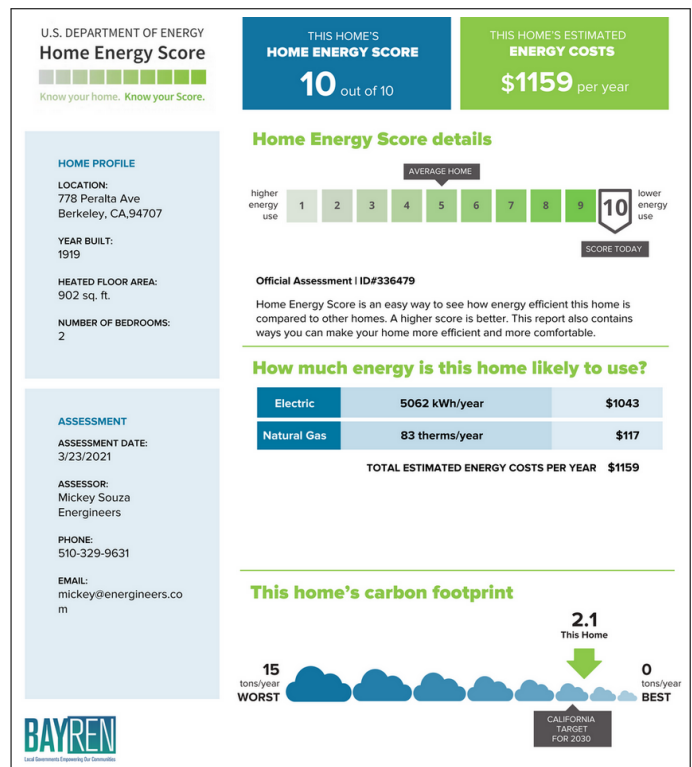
U.S. DEPARTMENT OF ENERGY
Home Energy Score
Know your home. Know your Score.

THIS HOME'S
HOME ENERGY SCORE
10 out of 10

THIS HOME'S ESTIMATED
ENERGY COSTS
$1159 per year

HOME PROFILE

LOCATION:
778 Peralta Ave
Berkeley, CA,94707

YEAR BUILT:
1919

HEATED FLOOR AREA:
902 sq. ft.

NUMBER OF BEDROOMS:
2

Home Energy Score details

AVERAGE HOME

higher energy use

1 2 3 4 5 6 7 8 9 10

lower energy use

SCORE TODAY

Official Assessment | ID#336479

Home Energy Score is an easy way to see how energy efficient this home is compared to other homes. A higher score is better. This report also contains ways you can make your home more efficient and more comfortable.

How much energy is this home likely to use?

| Electric | 5062 kWh/year | $1043 |
|---|---|---|
| Natural Gas | 83 therms/year | $117 |

TOTAL ESTIMATED ENERGY COSTS PER YEAR $1159

ASSESSMENT

ASSESSMENT DATE:
3/23/2021

ASSESSOR:
Mickey Souza
Energineers

PHONE:
510-329-9631

EMAIL:
mickey@energineers.com

This home's carbon footprint

2.1
This Home

15
tons/year
WORST

0
tons/year
BEST

CALIFORNIA TARGET FOR 2030

BAYREN
Local Governments Empowering Our Communities